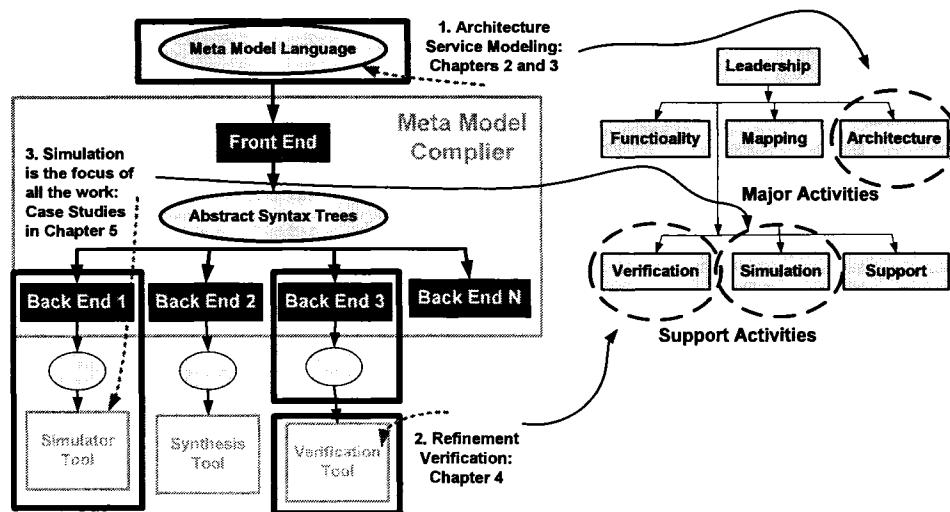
Meta Model Language

1. Architecture Service Modeling: Chapters 2 and 3

Meta Model Compiler

Front End

3. Simulation is the focus of all the work: Case Studies in Chapter 5

Abstract Syntax Trees

Back End 1

Back End 2

Back End 3

Back End N

Simulator Tool

Synthesis Tool

Verification Tool

2. Refinement Verification: Chapter 4

Leadership

Functioality

Mapping

Architecture

Major Activities

Verification

Simulation

Support

Support Activities